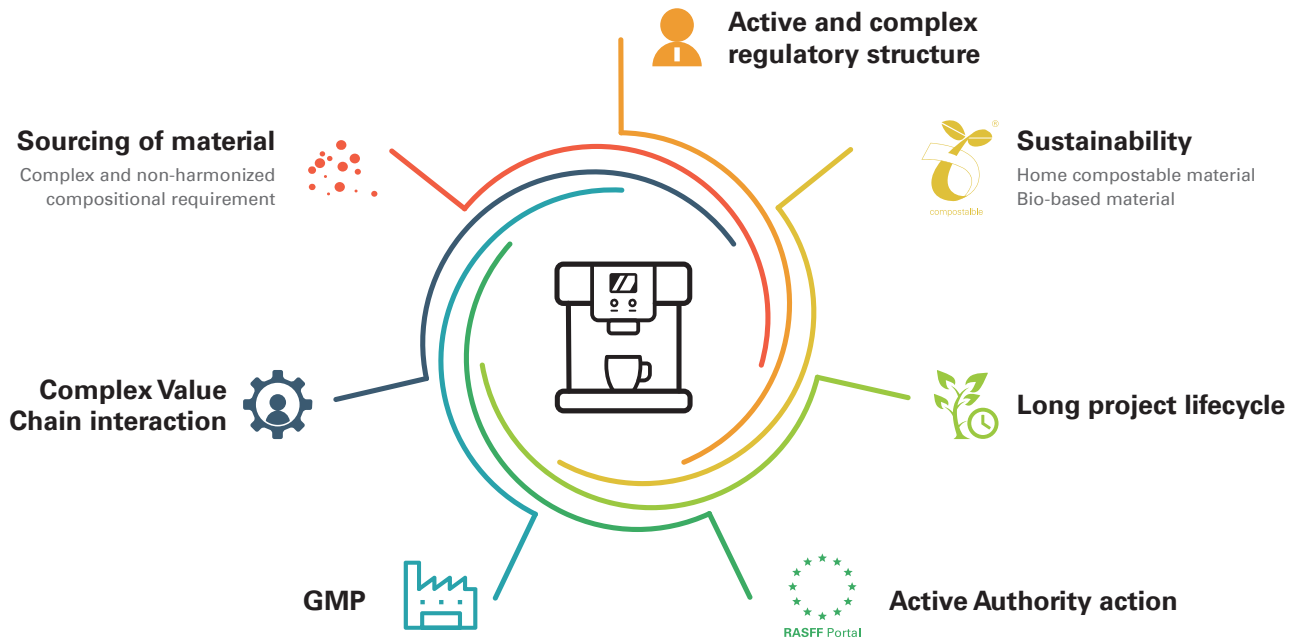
Active and complex regulatory structure

Sourcing of material
Complex and non-harmonized compositional requirement

Sustainability
Home compostable material
Bio-based material

compostable

Complex Value Chain interaction

Long project lifecycle

GMP

RASFF Portal

Active Authority action